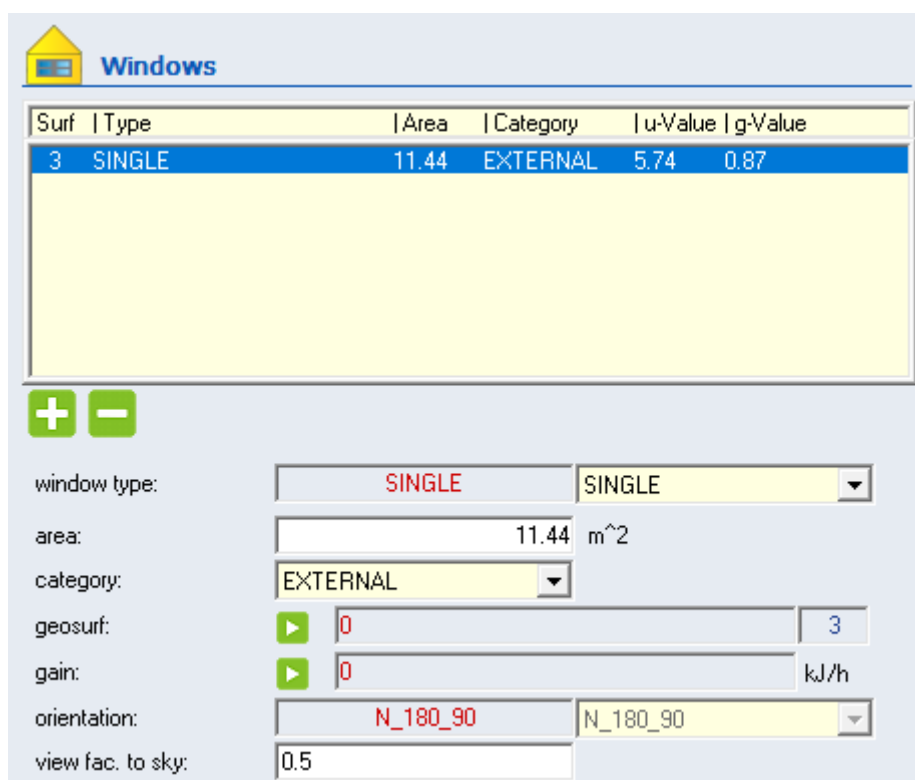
Windows

| Surf | Type | Area | Category | u-Value | g-Value |
|---|---|---|---|---|---|
| 3 | SINGLE | 11.44 | EXTERNAL | 5.74 | 0.87 |

window type: SINGLE SINGLE

area: 11.44 m^2

category: EXTERNAL

geosurf: 0 3

gain: 0 kJ/h

orientation: N_180_90 N_180_90

view fac. to sky: 0.5